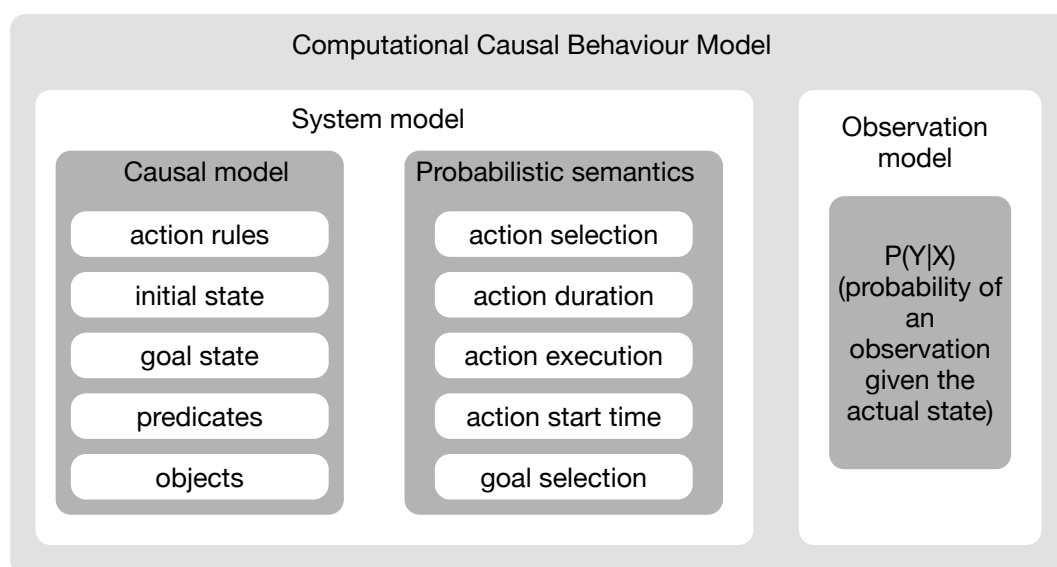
Computational Causal Behaviour Model

System model

Causal model

action rules

initial state

goal state

predicates

objects

Probabilistic semantics

action selection

action duration

action execution

action start time

goal selection

Observation model

P(Y|X) (probability of an observation given the actual state)